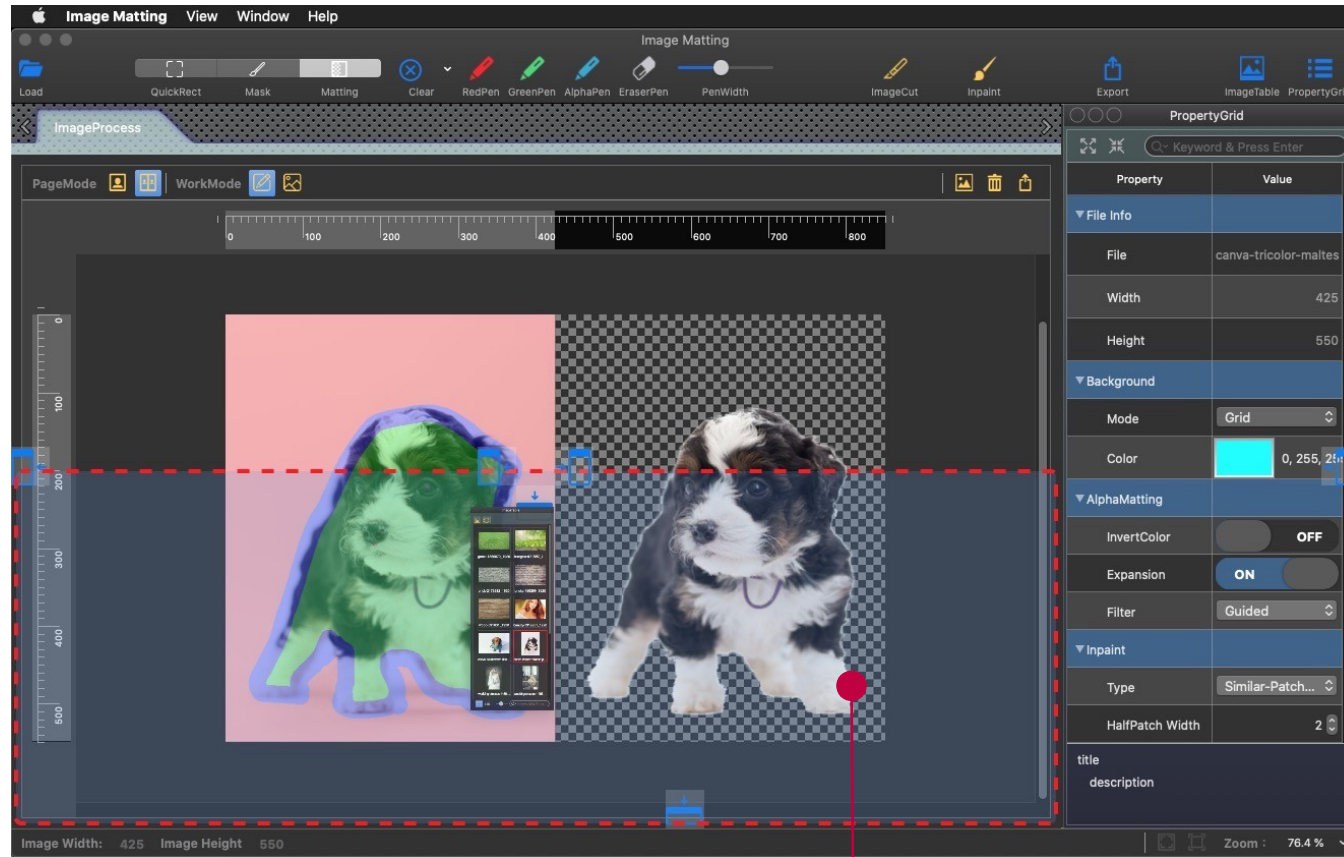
Image Matting View Window Help

Image Matting

Load QuickRect Mask Matting Clear RedPen GreenPen AlphaPen EraserPen PenWidth ImageCut Inpaint Export ImageTable PropertyGri

ImageProcess

PageMode WorkMode

0 100 200 300 400 500 600 700 800

0 100 200 300 400 500

PropertyGrid

Keyword & Press Enter

| Property | Value |
|---|---|
| ▼File Info | |
| File | canva-tricolor-maltes |
| Width | 425 |
| Height | 550 |
| ▼Background | |
| Mode | Grid |
| Color | 0, 255, 2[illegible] |
| ▼AlphaMatting | |
| InvertColor | OFF |
| Expansion | ON |
| Filter | Guided |
| ▼Inpaint | |
| Type | Similar-Patch... |
| HalfPatch Width | 2 |

title
description

Image Width: 425 Image Height 550

Zoom: 76.4 %